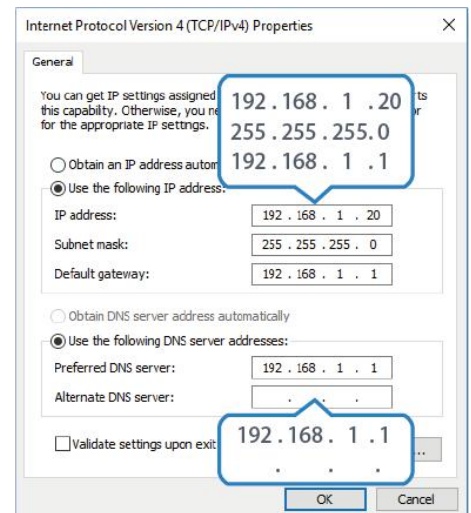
Internet Protocol Version 4 (TCP/IPv4) Properties
×

General

You can get IP settings assigned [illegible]rts this capability. Otherwise, you ne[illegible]r for the appropriate IP settings.

192 . 168 . 1 . 20
255 . 255 . 255 . 0
192 . 168 . 1 . 1

Obtain an IP address autom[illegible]

Use the following IP address:

| | |
|---|---|
| IP address: | 192 . 168 . 1 . 20 |
| Subnet mask: | 255 . 255 . 255 . 0 |
| Default gateway: | 192 . 168 . 1 . 1 |

Obtain DNS server address automatically

Use the following DNS server addresses:

| | |
|---|---|
| Preferred DNS server: | 192 . 168 . 1 . 1 |
| Alternate DNS server: | . . . |

192 . 168 . 1 . 1
. . .

Validate settings upon exit

...

OK
Cancel